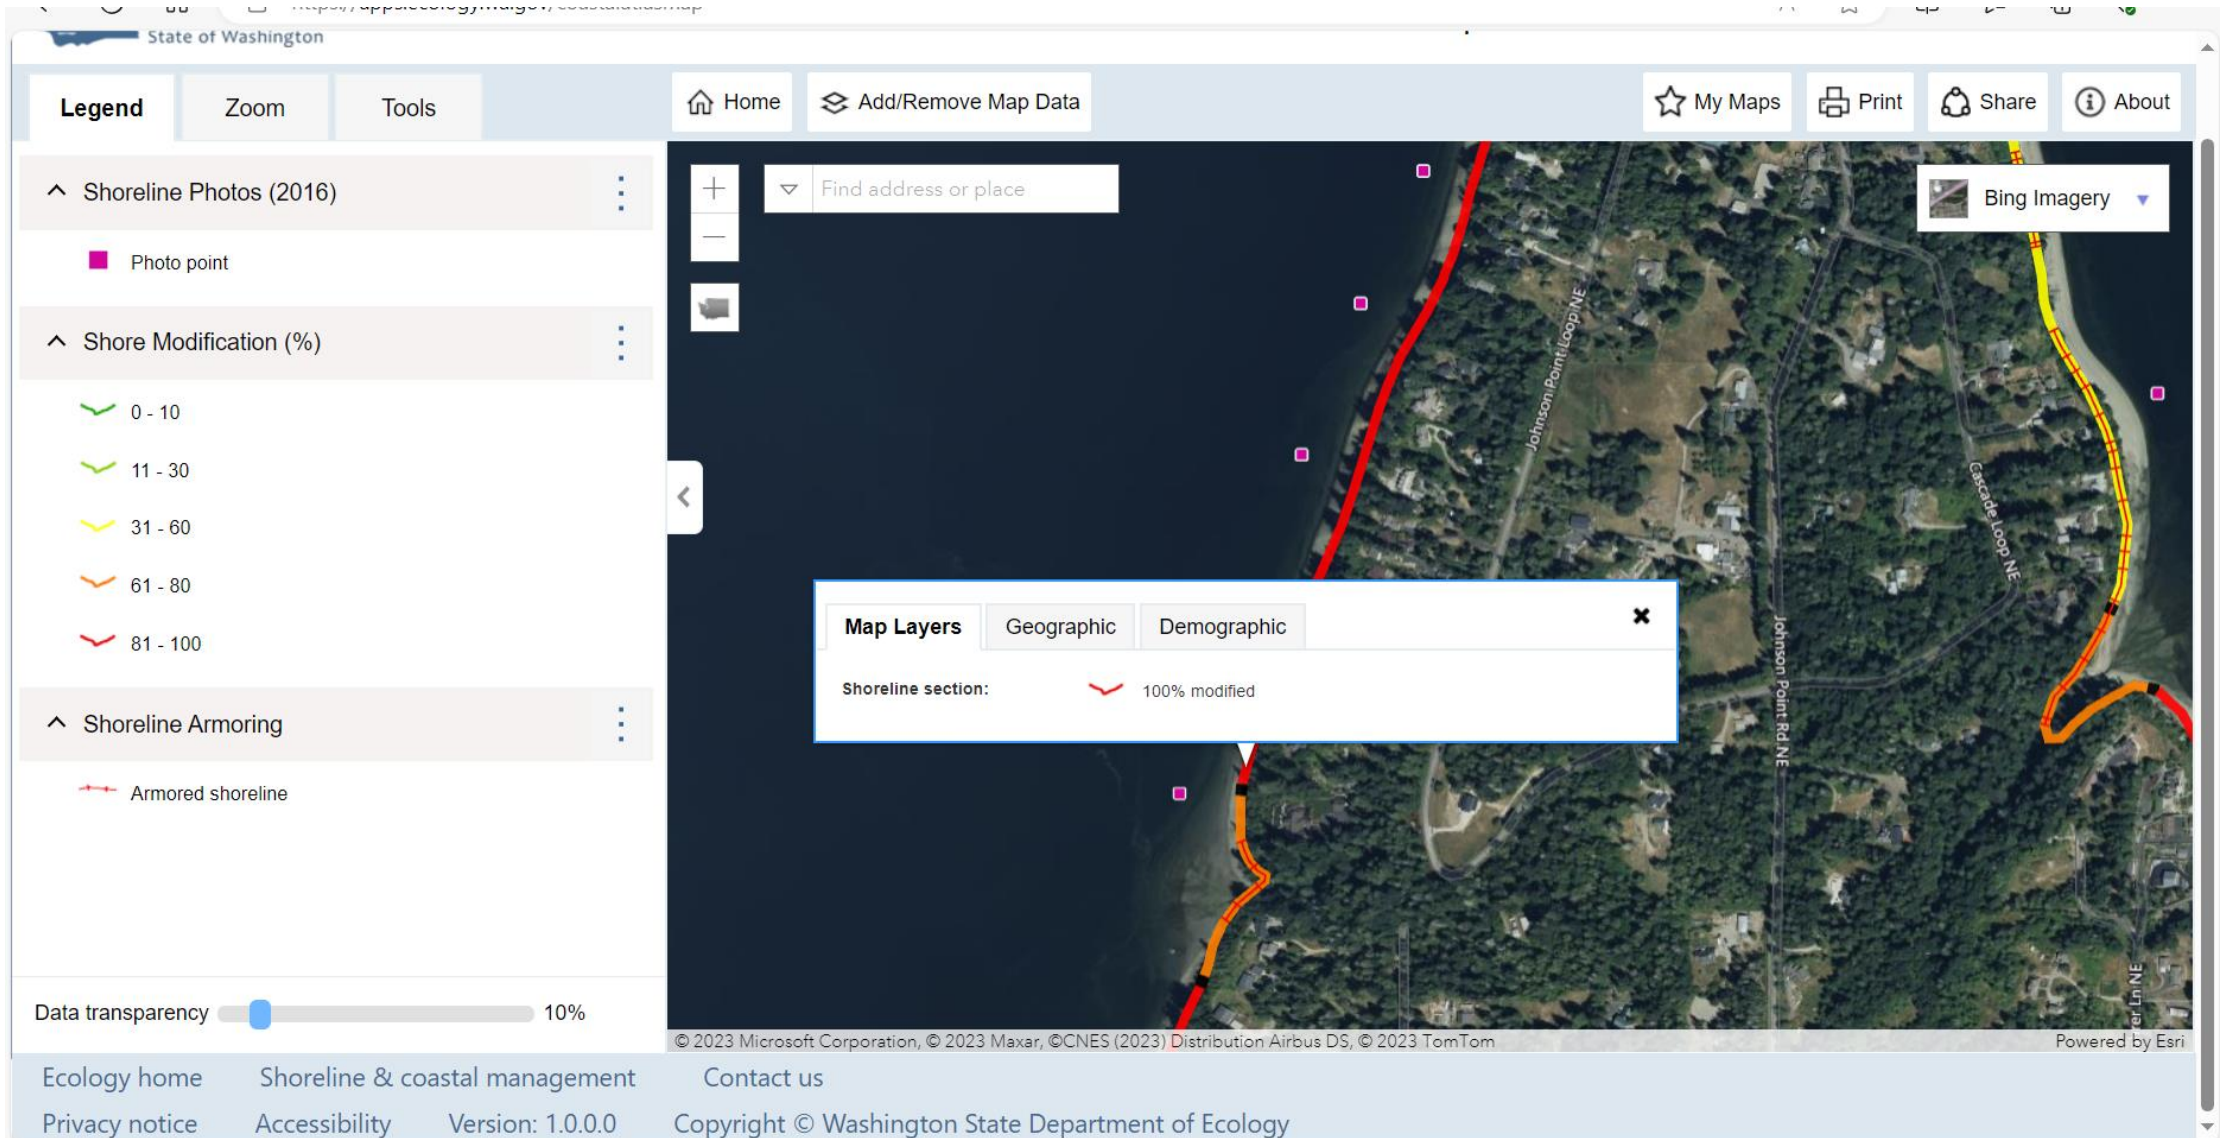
State of Washington

Legend Zoom Tools

Home Add/Remove Map Data

My Maps Print Share About

Shoreline Photos (2016)

Photo point

Shore Modification (%)

0 - 10

11 - 30

31 - 60

61 - 80

81 - 100

Shoreline Armoring

Armored shoreline

Data transparency 10%

Find address or place

Bing Imagery

Johnson Point Loop NE

Cascade Loop NE

Johnson Point Rd NE

Map Layers Geographic Demographic

Shoreline section: 100% modified

© 2023 Microsoft Corporation, © 2023 Maxar, ©CNES (2023) Distribution Airbus DS, © 2023 TomTom

Powered by Esri

Ecology home Shoreline & coastal management Contact us

Privacy notice Accessibility Version: 1.0.0.0 Copyright © Washington State Department of Ecology